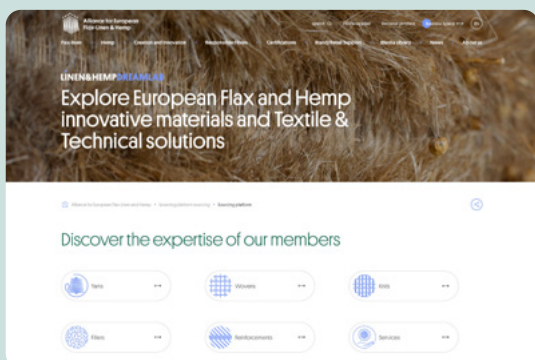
Alliance for European Flax-Linen & Hemp

Flax-linen Hemp Creation and Innovation Responsible Fibers Certifications Brands/Retail Suppliers Media library News About us

LINEN&HEMP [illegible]

Explore European Flax and Hemp innovative materials and Textile & Technical solutions

Alliance for European Flax-Linen and Hemp > Sourcing platform sourcing > Sourcing platform

Discover the expertise of our members

Yarns

Wovens

Knits

Fibers

Reinforcements

Services